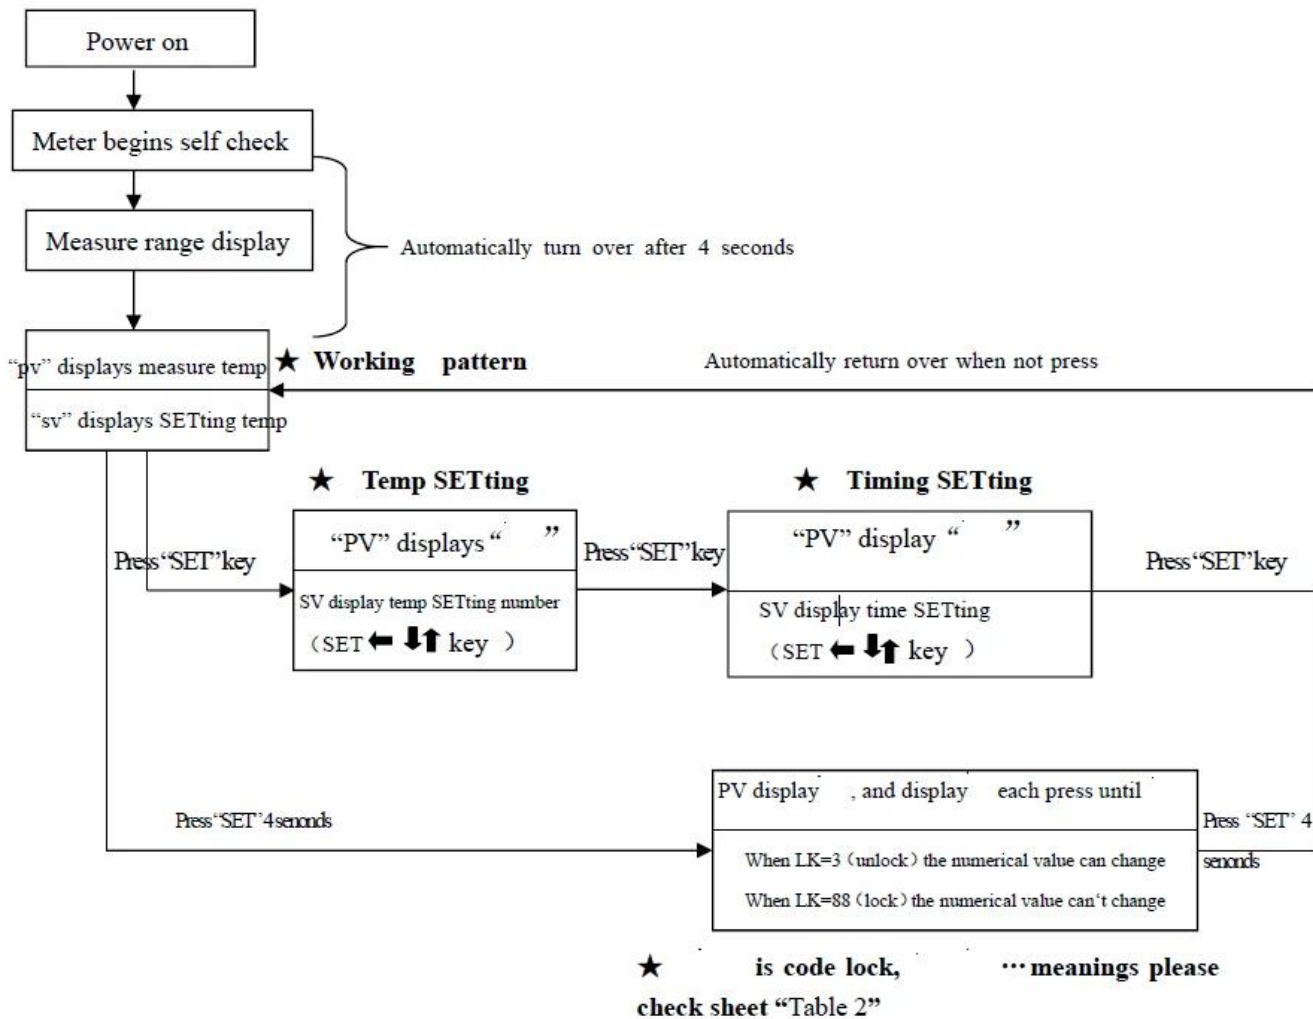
Power on

Meter begins self check

Measure range display

Automatically turn over after 4 seconds

"pv" displays measure temp

"sv" displays SETting temp

★ Working pattern

Automatically return over when not press

★ Temp SETting

★ Timing SETting

Press"SET"key

"PV" displays " "

SV display temp SETting number

(SET ⬅ ⬇⬆ key )

Press"SET"key

"PV" display " "

SV display time SETting

(SET ⬅ ⬇⬆ key )

Press"SET"key

Press"SET"4senonds

PV display , and display each press until

When LK=3 (unlock) the numerical value can change

When LK=88 (lock) the numerical value can't change

Press "SET" 4 senonds

★ is code lock, ··· meanings please check sheet "Table 2"